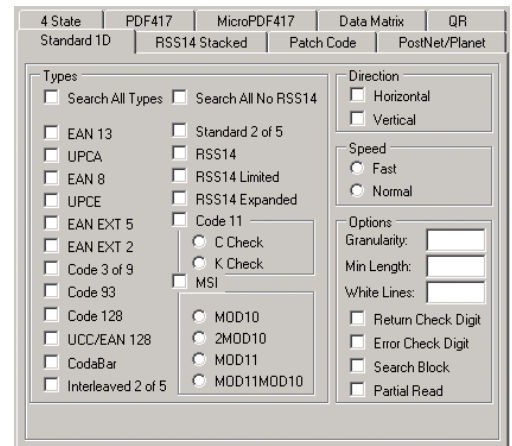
4 State | PDF417 | MicroPDF417 | Data Matrix | QR
Standard 1D | RSS14 Stacked | Patch Code | PostNet/Planet

Types
Search All Types
Search All No RSS14
EAN 13
UPCA
EAN 8
UPCE
EAN EXT 5
EAN EXT 2
Code 3 of 9
Code 93
Code 128
UCC/EAN 128
CodaBar
Interleaved 2 of 5
Standard 2 of 5
RSS14
RSS14 Limited
RSS14 Expanded
Code 11
C Check
K Check
MSI
MOD10
2MOD10
MOD11
MOD11MOD10

Direction
Horizontal
Vertical

Speed
Fast
Normal

Options
Granularity:
Min Length:
White Lines:
Return Check Digit
Error Check Digit
Search Block
Partial Read